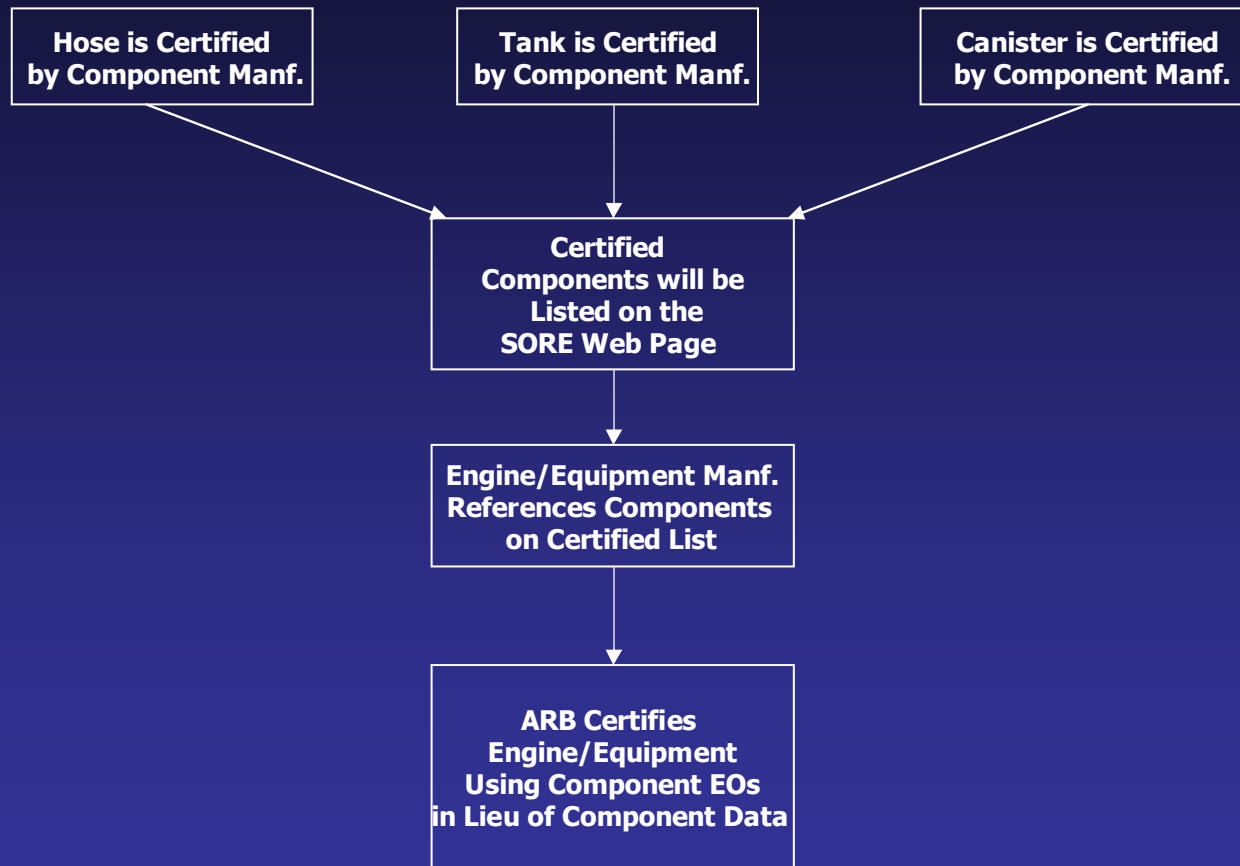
Hose is Certified by Component Manf.

Tank is Certified by Component Manf.

Canister is Certified by Component Manf.

Certified Components will be Listed on the SORE Web Page

Engine/Equipment Manf. References Components on Certified List

ARB Certifies Engine/Equipment Using Component EOs in Lieu of Component Data